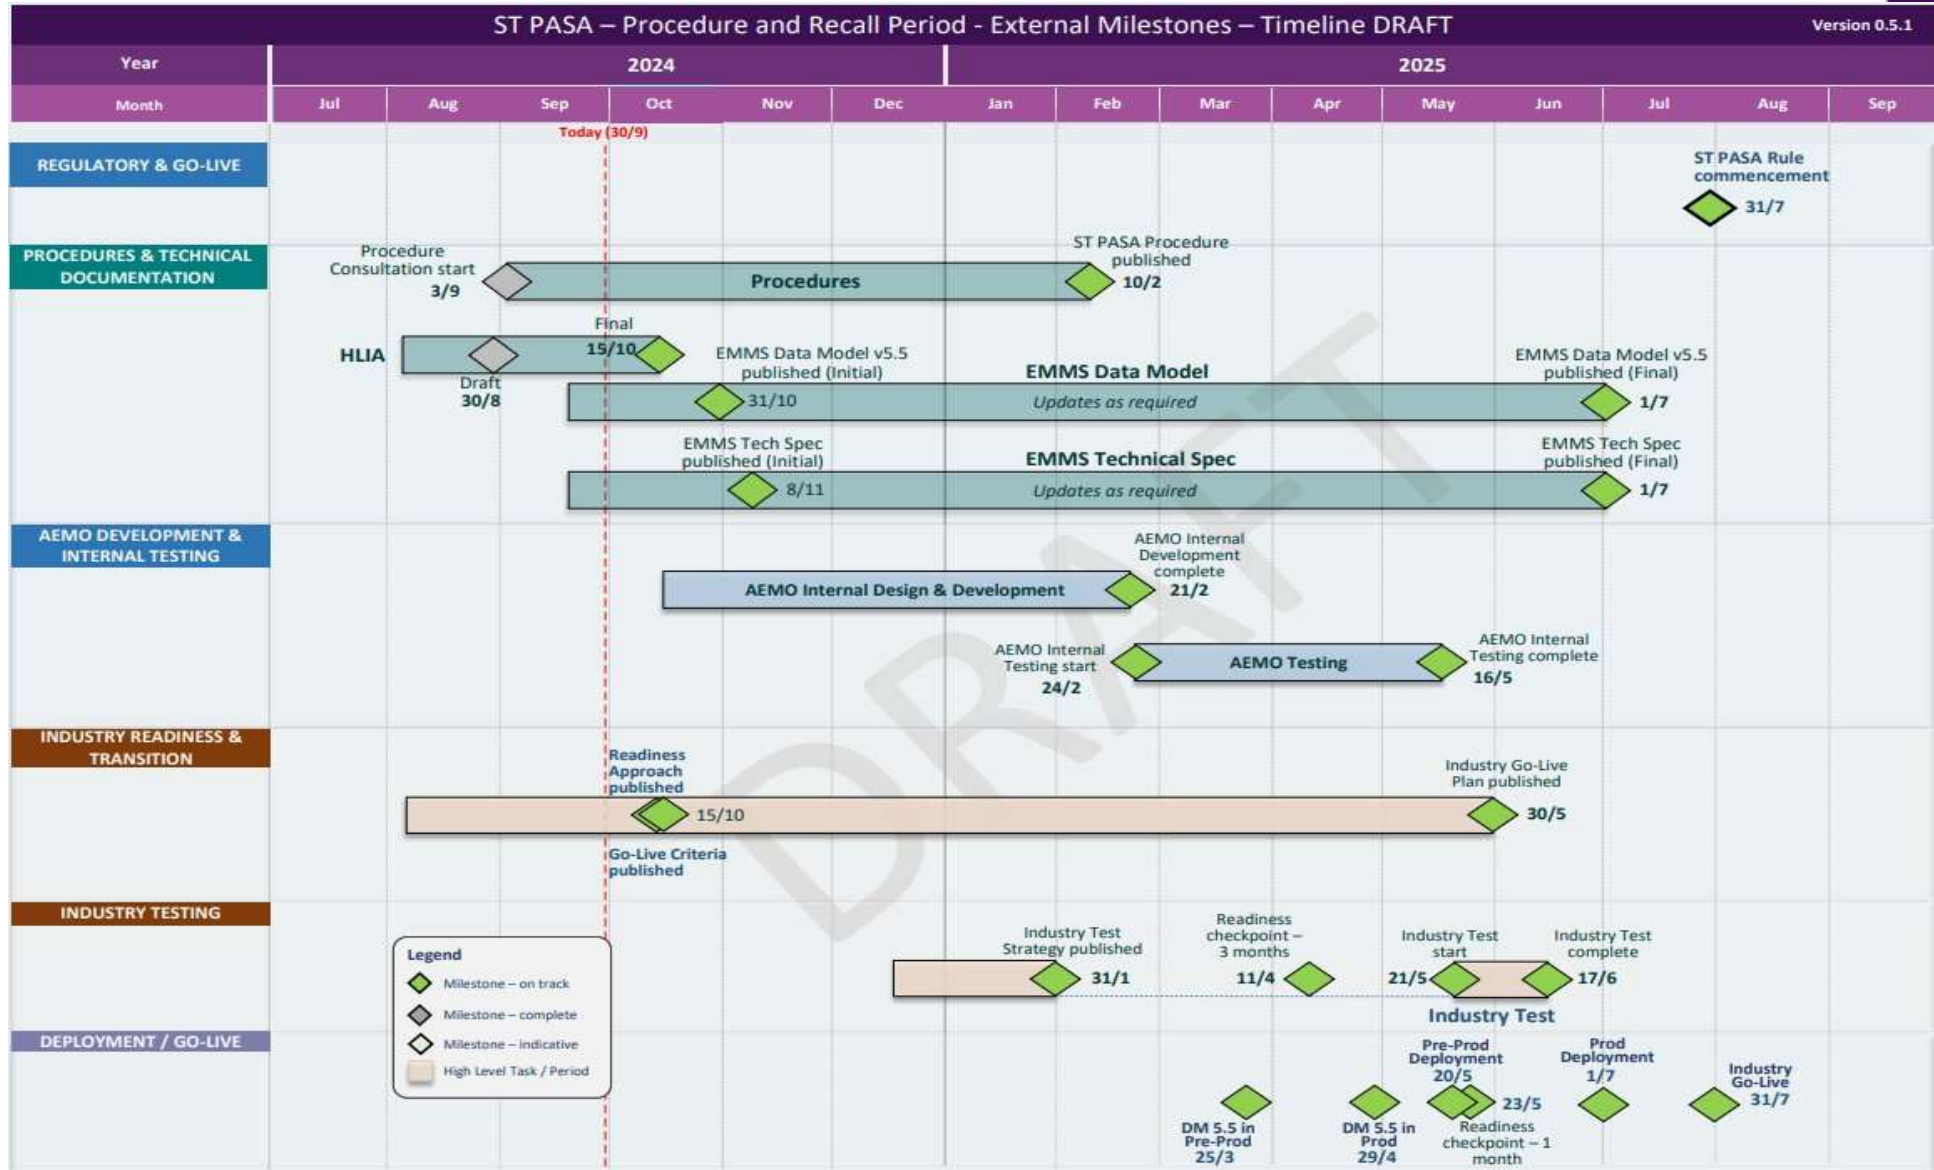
ST PASA – Procedure and Recall Period - External Milestones – Timeline DRAFT

Version 0.5.1

| Year | 2024 | | | | | | 2025 | | | | | | | | |
|---|---|---|---|---|---|---|---|---|---|---|---|---|---|---|---|
| Month | Jul | Aug | Sep | Oct | Nov | Dec | Jan | Feb | Mar | Apr | May | Jun | Jul | Aug | Sep |

Today (30/9)

REGULATORY & GO-LIVE

ST PASA Rule commencement 31/7

PROCEDURES & TECHNICAL DOCUMENTATION

Procedure Consultation start 3/9

Procedures

ST PASA Procedure published 10/2

HLIA

Draft 30/8

Final 15/10

EMMS Data Model v5.5 published (Initial) 31/10

EMMS Data Model

Updates as required

EMMS Data Model v5.5 published (Final) 1/7

EMMS Tech Spec published (Initial) 8/11

EMMS Technical Spec

Updates as required

EMMS Tech Spec published (Final) 1/7

AEMO DEVELOPMENT & INTERNAL TESTING

AEMO Internal Design & Development

AEMO Internal Development complete 21/2

AEMO Internal Testing start 24/2

AEMO Testing

AEMO Internal Testing complete 16/5

INDUSTRY READINESS & TRANSITION

Readiness Approach published

15/10

Go-Live Criteria published

Industry Go-Live Plan published 30/5

INDUSTRY TESTING

Industry Test Strategy published 31/1

Readiness checkpoint – 3 months 11/4

Industry Test start 21/5

Industry Test complete 17/6

Industry Test

DEPLOYMENT / GO-LIVE

Legend
Milestone – on track
Milestone – complete
Milestone – indicative
High Level Task / Period

DM 5.5 in Pre-Prod 25/3

DM 5.5 in Prod 29/4

Pre-Prod Deployment 20/5

23/5

Readiness checkpoint – 1 month

Prod Deployment 1/7

Industry Go-Live 31/7

DRAFT